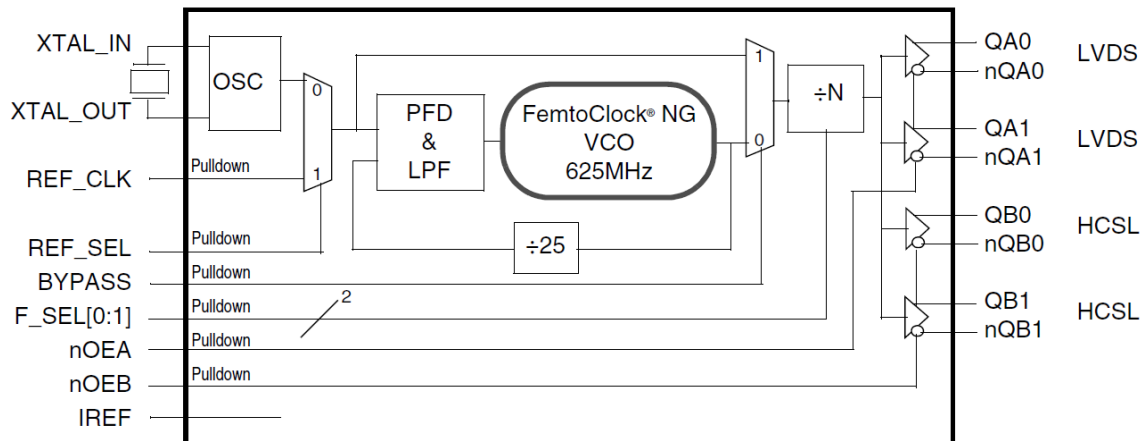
XTAL_IN
XTAL_OUT
OSC
0
1
REF_CLK
Pulldown
PFD
&
LPF
FemtoClock® NG
VCO
625MHz
1
0
÷N
QA0
nQA0
LVDS
QA1
nQA1
LVDS
QB0
nQB0
HCSL
QB1
nQB1
HCSL
REF_SEL
Pulldown
÷25
BYPASS
Pulldown
F_SEL[0:1]
Pulldown
2
nOEA
Pulldown
nOEB
Pulldown
IREF